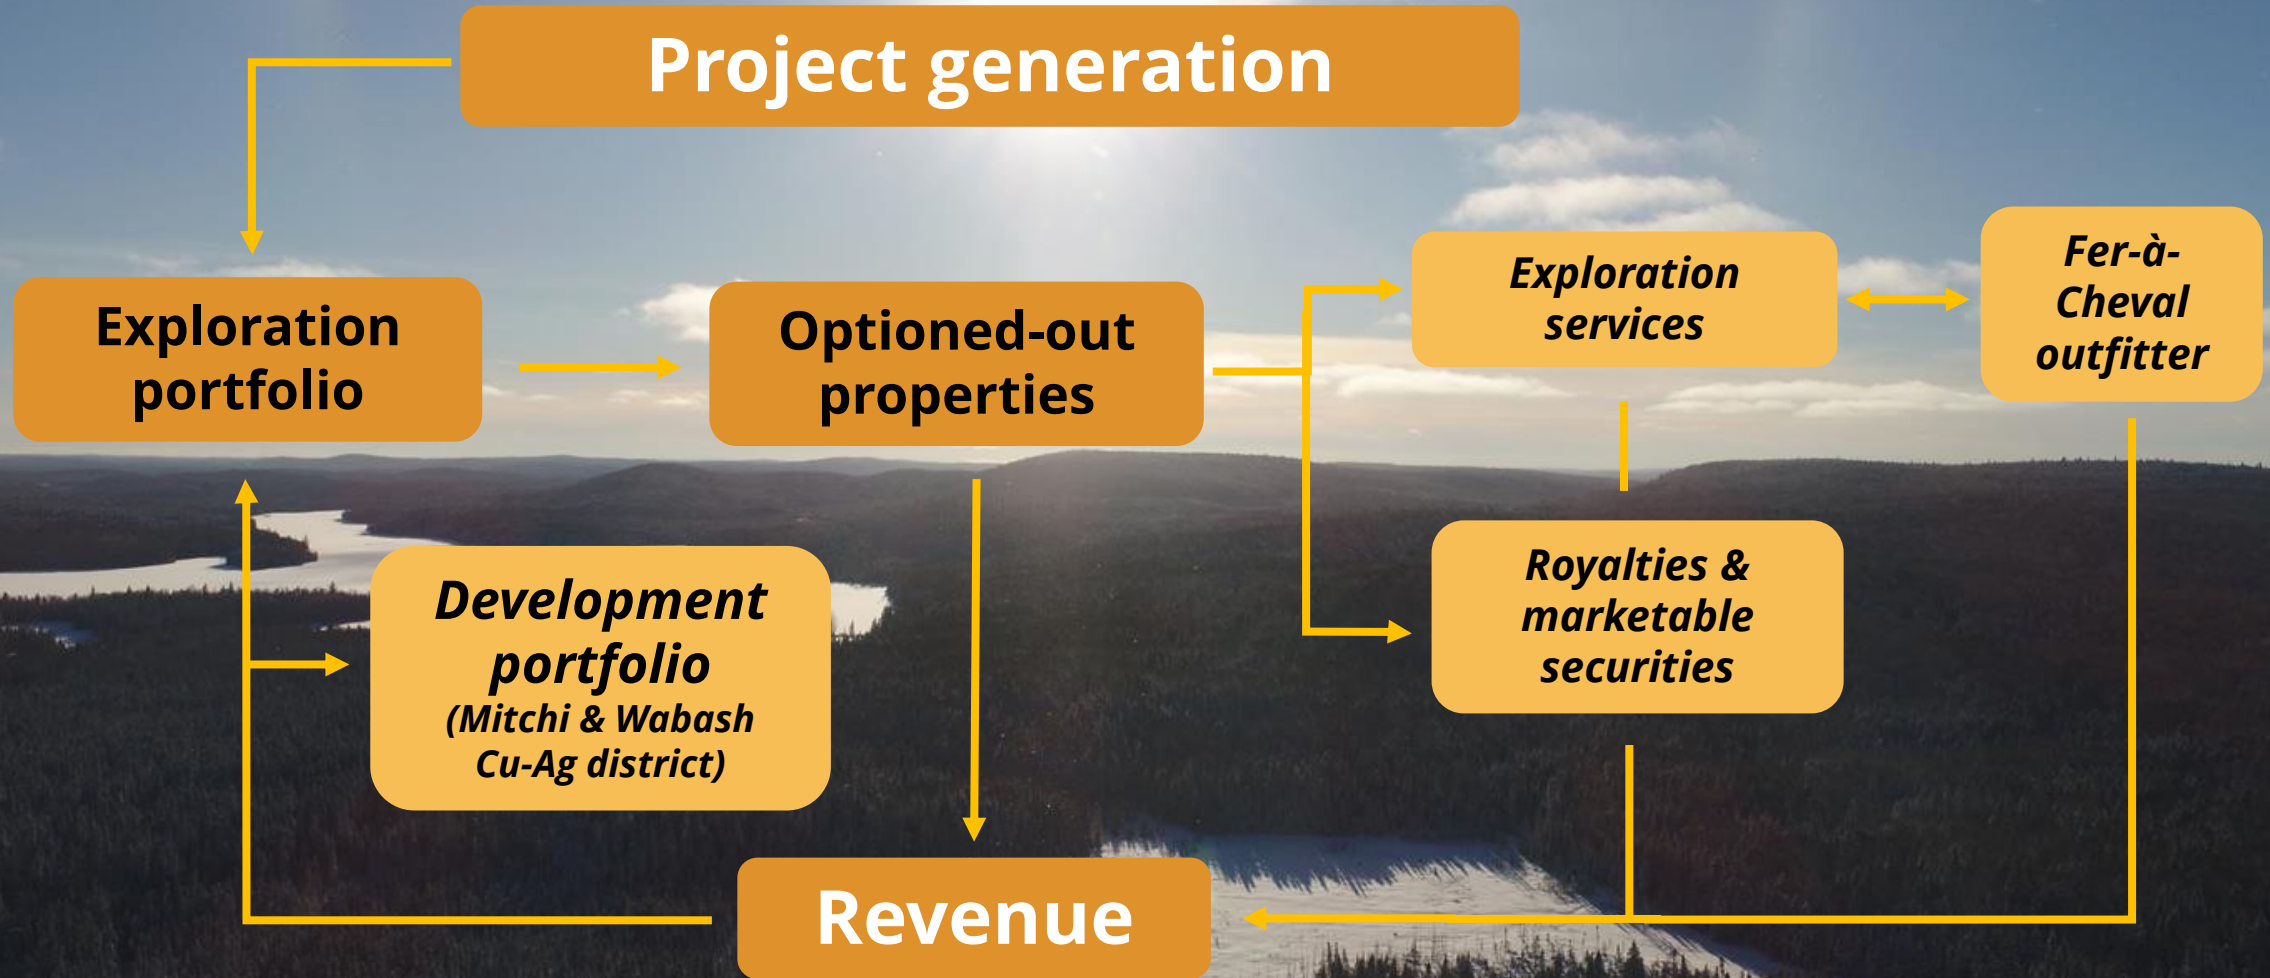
Project generation

Exploration portfolio

Optioned-out properties

Exploration services

Fer-à-Cheval outfitter

Development portfolio (Mitchi & Wabash Cu-Ag district)

Royalties & marketable securities

Revenue